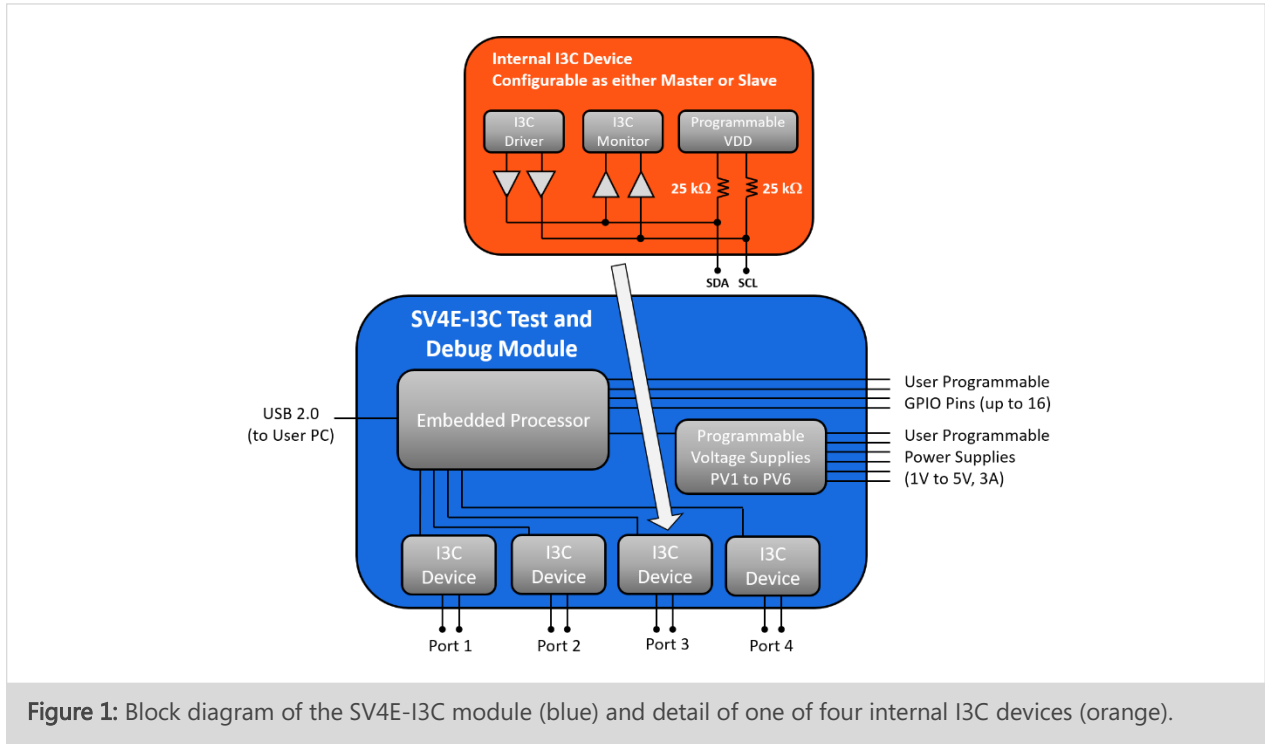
Internal I3C Device
Configurable as either Master or Slave

I3C Driver

I3C Monitor

Programmable VDD

25 kΩ

25 kΩ

SDA

SCL

SV4E-I3C Test and Debug Module

USB 2.0
(to User PC)

Embedded Processor

User Programmable
GPIO Pins (up to 16)

Programmable Voltage Supplies PV1 to PV6

User Programmable
Power Supplies
(1V to 5V, 3A)

I3C Device

I3C Device

I3C Device

I3C Device

Port 1

Port 2

Port 3

Port 4

Figure 1: Block diagram of the SV4E-I3C module (blue) and detail of one of four internal I3C devices (orange).